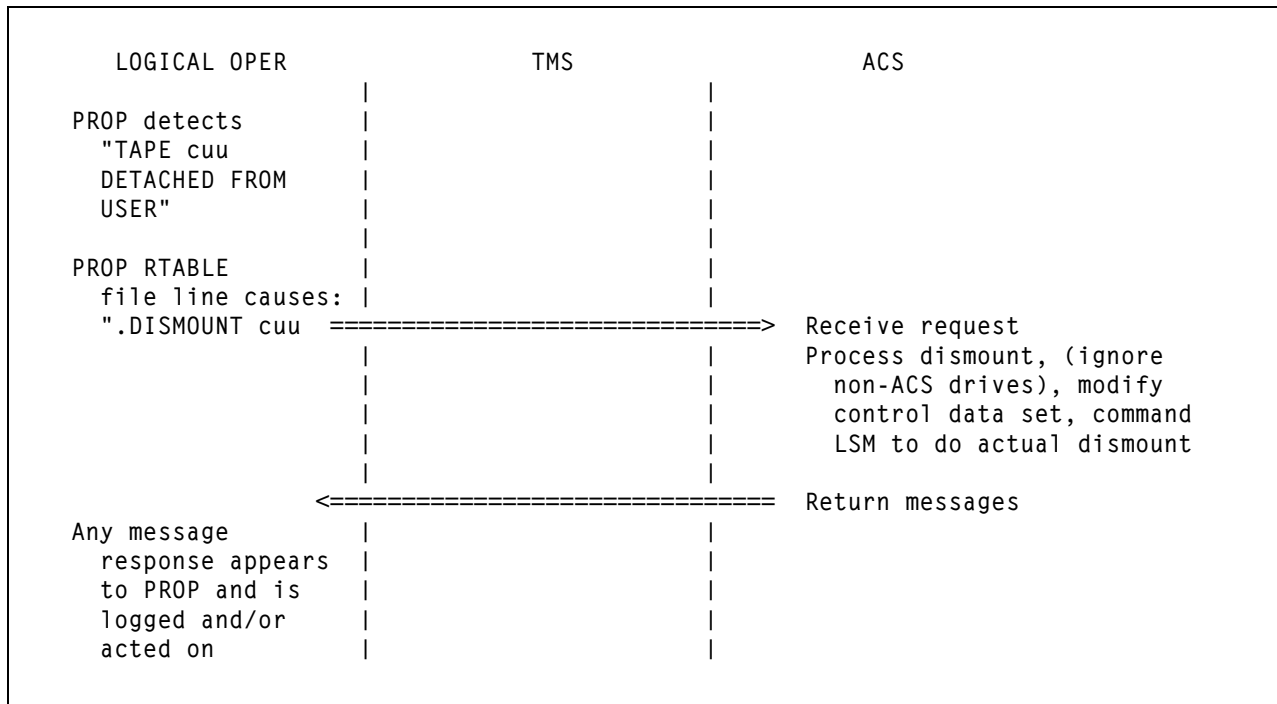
LOGICAL OPER          TMS          ACS

PROP detects "TAPE cuu DETACHED FROM USER"

PROP RTABLE file line causes: ".DISMOUNT cuu ==============================> Receive request

Process dismount, (ignore non-ACS drives), modify control data set, command LSM to do actual dismount

<============================== Return messages

Any message response appears to PROP and is logged and/or acted on